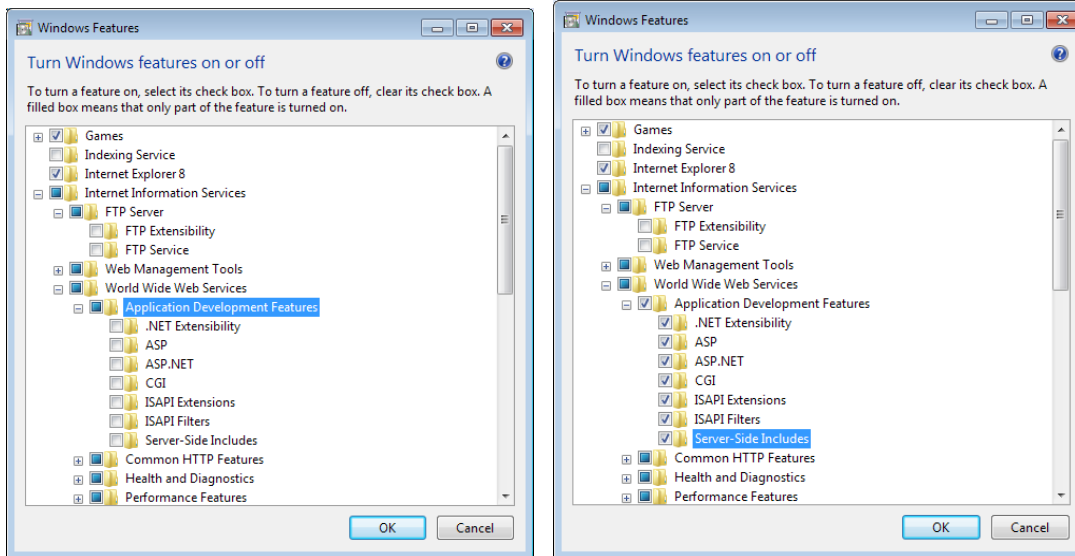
Windows Features

Turn Windows features on or off

To turn a feature on, select its check box. To turn a feature off, clear its check box. A filled box means that only part of the feature is turned on.

Games
Indexing Service
Internet Explorer 8
Internet Information Services
FTP Server
FTP Extensibility
FTP Service
Web Management Tools
World Wide Web Services
Application Development Features
.NET Extensibility
ASP
ASP.NET
CGI
ISAPI Extensions
ISAPI Filters
Server-Side Includes
Common HTTP Features
Health and Diagnostics
Performance Features

OK
Cancel

Windows Features

Turn Windows features on or off

To turn a feature on, select its check box. To turn a feature off, clear its check box. A filled box means that only part of the feature is turned on.

Games
Indexing Service
Internet Explorer 8
Internet Information Services
FTP Server
FTP Extensibility
FTP Service
Web Management Tools
World Wide Web Services
Application Development Features
.NET Extensibility
ASP
ASP.NET
CGI
ISAPI Extensions
ISAPI Filters
Server-Side Includes
Common HTTP Features
Health and Diagnostics
Performance Features

OK
Cancel